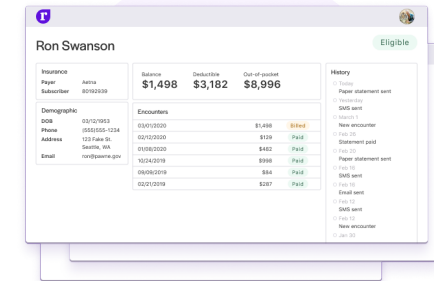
Ron Swanson

Eligible

Insurance
Payer Aetna
Subscriber 80192939

Demographic
DOB 02/12/1953
Phone (555)555-1234
Address 123 Fake St. Seattle, WA
Email ron@pawne.gov

Balance
$1,498

Deductible
$3,182

Out-of-pocket
$8,996

Encounters

| | | |
|---|---|---|
| 03/01/2020 | $1,498 | Billed |
| 02/12/2020 | $129 | Paid |
| 01/08/2020 | $482 | Paid |
| 10/24/2019 | $998 | Paid |
| 09/09/2019 | $84 | Paid |
| 02/21/2019 | $287 | Paid |

History
Today
Paper statement sent
Yesterday
SMS sent
March 1
New encounter
Feb 28
Statement paid
Feb 20
Paper statement sent
Feb 18
SMS sent
Feb 16
Email sent
Feb 12
SMS sent
Feb 12
New encounter
Jan 30